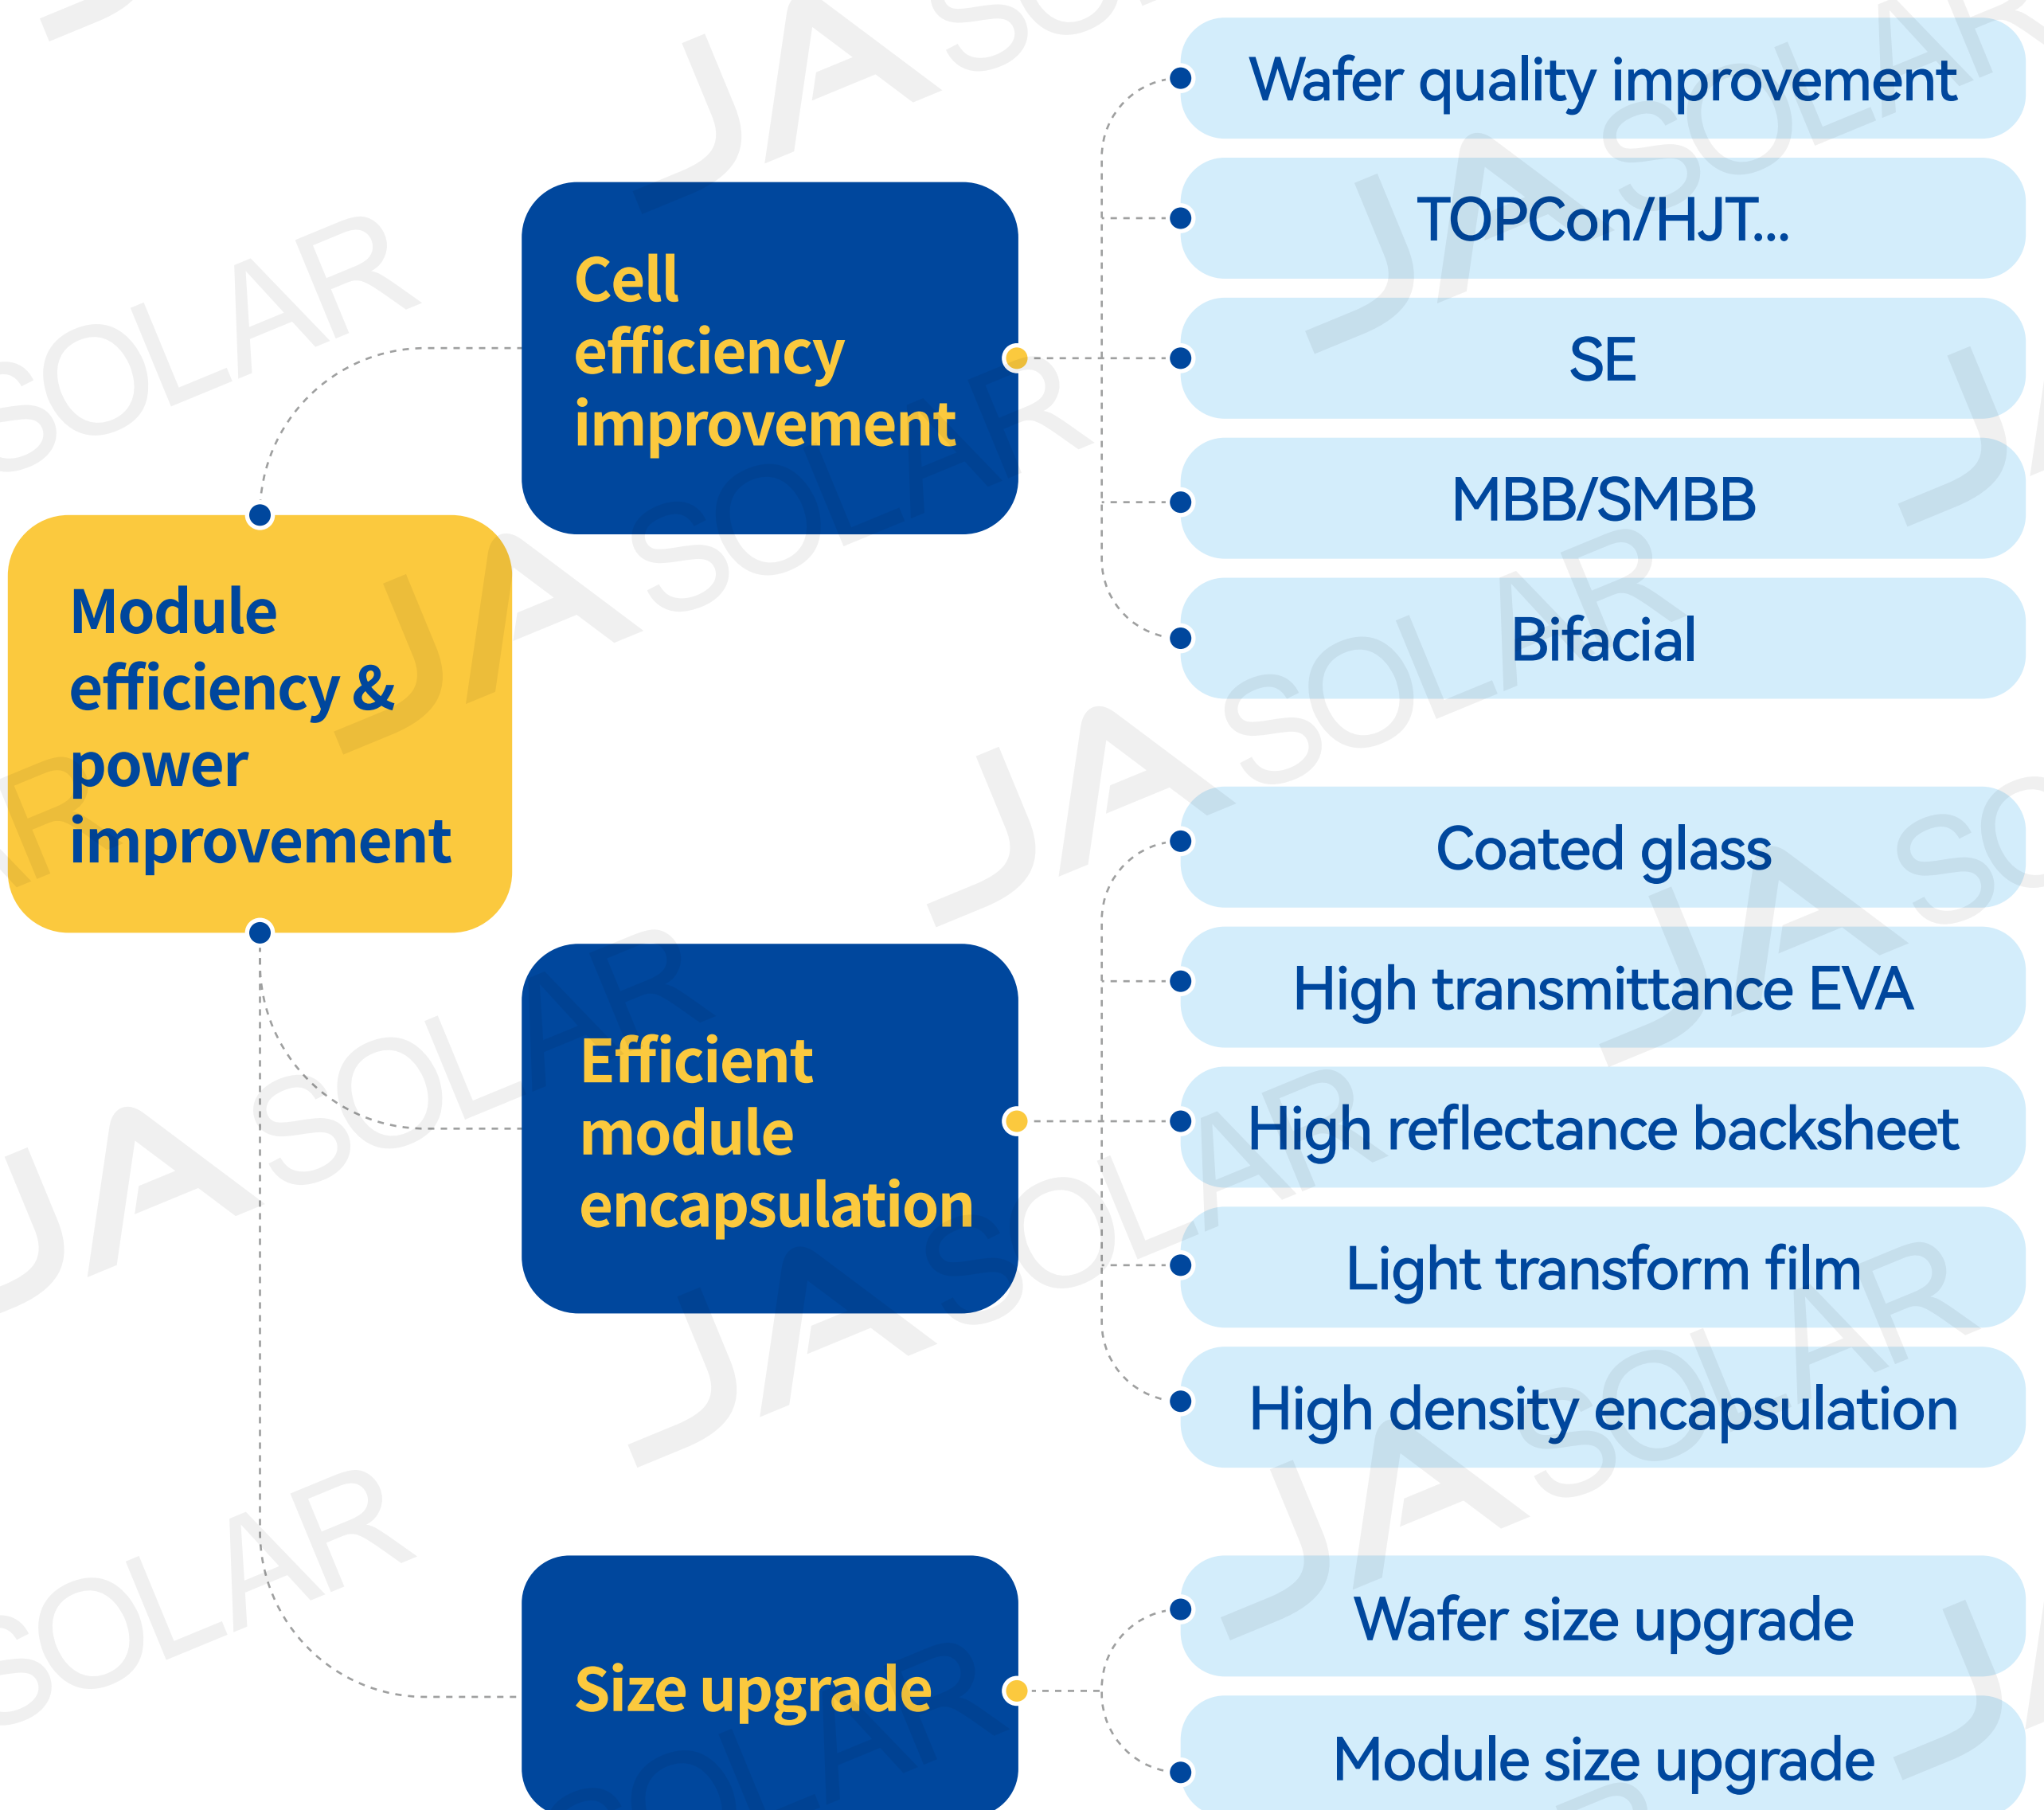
Module efficiency & power improvement

Cell efficiency improvement

Wafer quality improvement

TOPCon/HJT...

SE

MBB/SMBB

Bifacial

Efficient module encapsulation

Coated glass

High transmittance EVA

High reflectance backsheet

Light transform film

High density encapsulation

Size upgrade

Wafer size upgrade

Module size upgrade

JA SOLAR